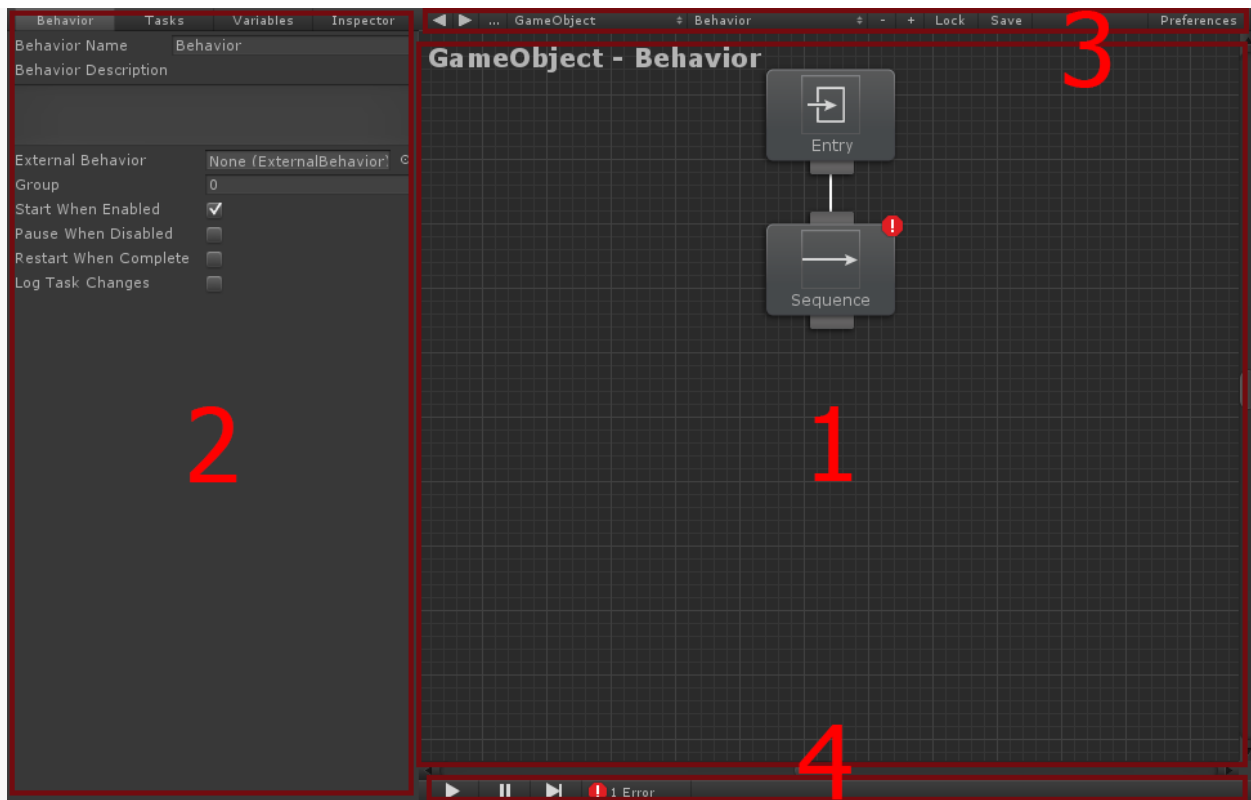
Behavior Tasks Variables Inspector

Behavior Name Behavior

Behavior Description

External Behavior None (ExternalBehavior)

Group 0

Start When Enabled ✓

Pause When Disabled

Restart When Complete

Log Task Changes

2

... GameObject Behavior - + Lock Save Preferences

3

GameObject - Behavior

Entry

Sequence

1

4

1 Error